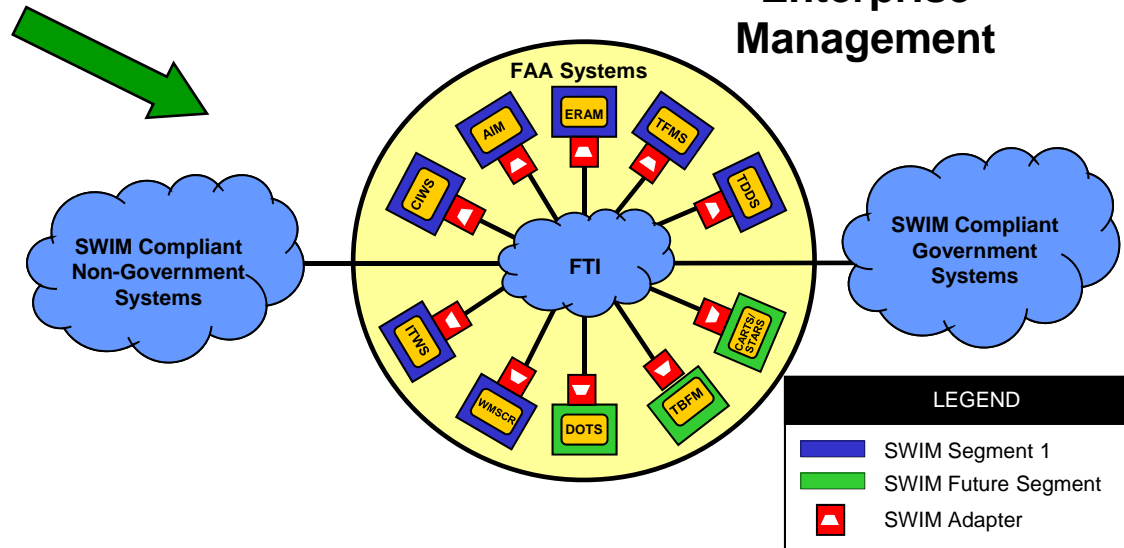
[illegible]
Management

FAA Systems

ERAM

AIM

TFMS

CIWS

TDDS

SWIM Compliant Non-Government Systems

FTI

SWIM Compliant Government Systems

ITWS

CARTS/STARS

WMSCR

DOTS

TBFM

LEGEND

SWIM Segment 1

SWIM Future Segment

SWIM Adapter